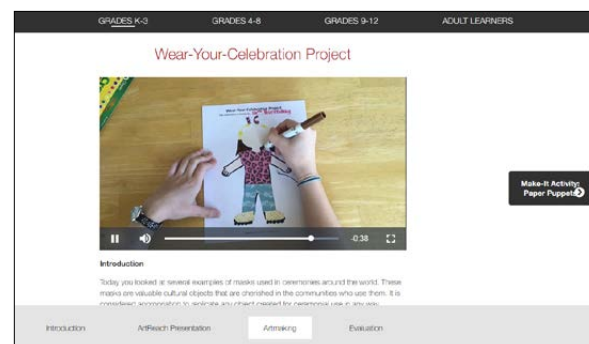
GRADES K-3 GRADES 4-8 GRADES 9-12 ADULT LEARNERS

Wear-Your-Celebration Project

Wear-Your-Celebration Project

-0:38

Make-It Activity: Paper Puppets

Introduction

Today you looked at several examples of masks used in ceremonies around the world. These masks are valuable cultural objects that are cherished in the communities who use them. It is considered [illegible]

Introduction ArtReach Presentation Artmaking Evaluation